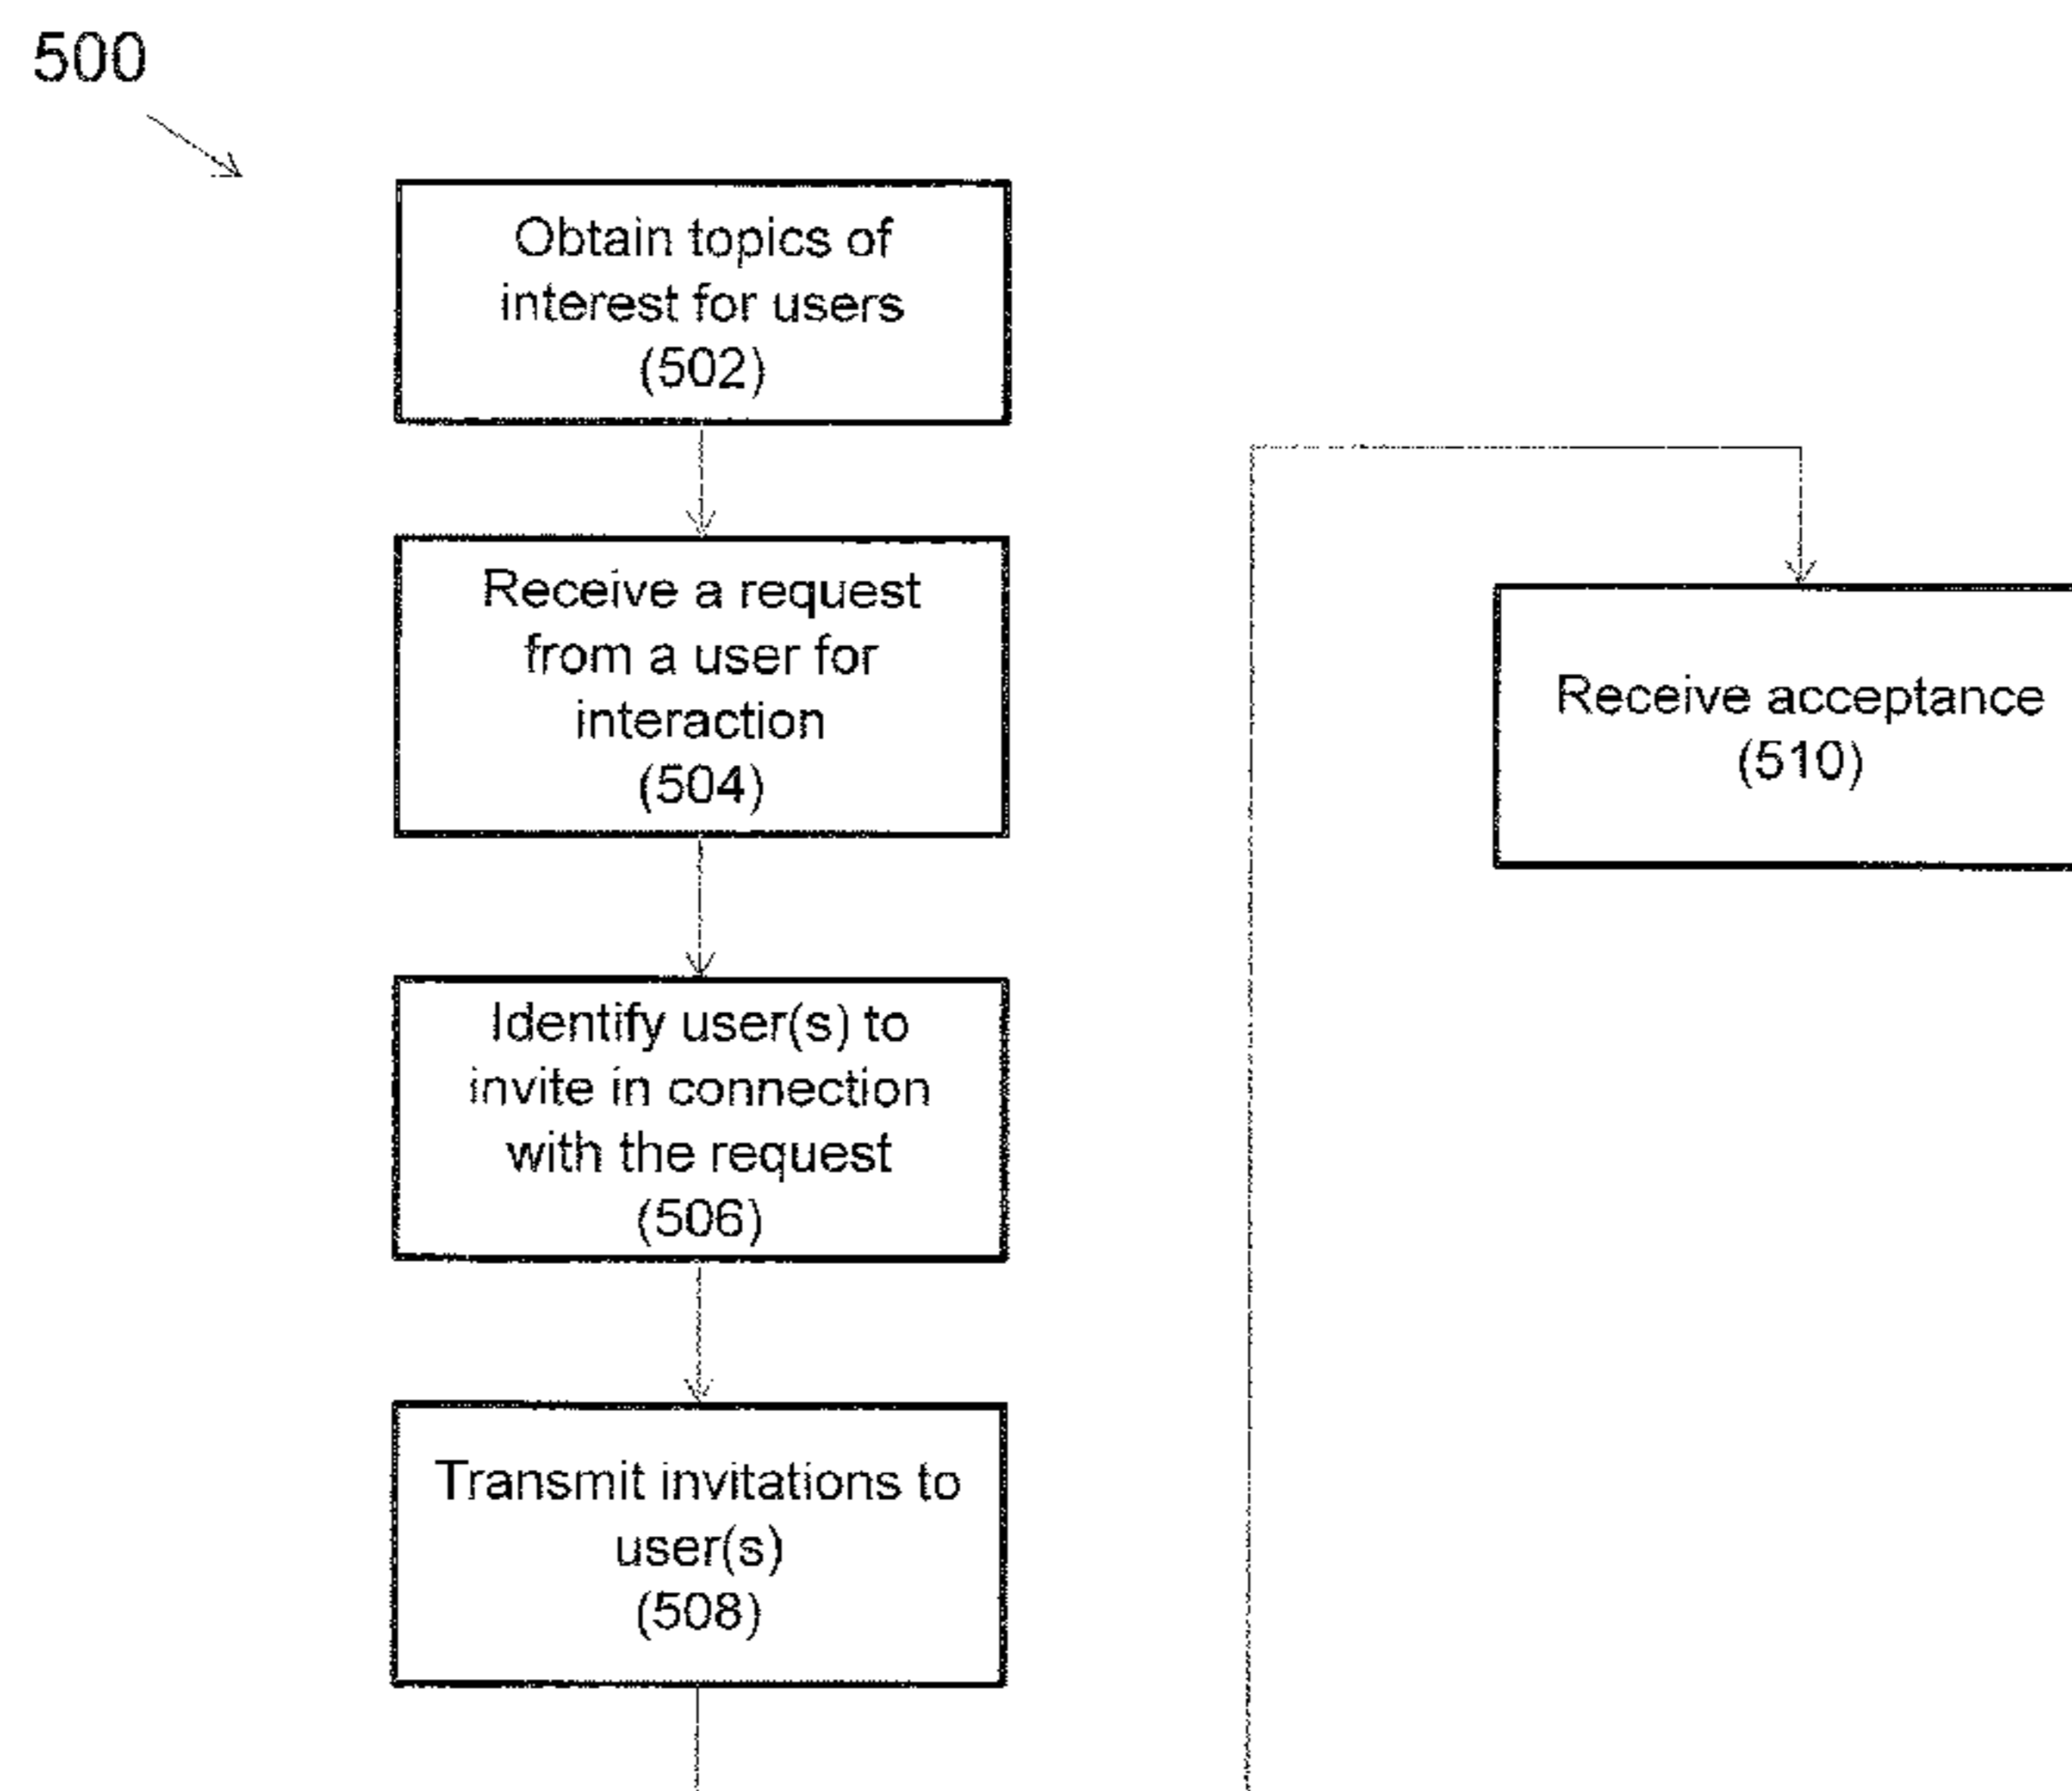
500

Obtain topics of interest for users (502)

Receive a request from a user for interaction (504)

Identify user(s) to invite in connection with the request (506)

Transmit invitations to user(s) (508)

Receive acceptance (510)